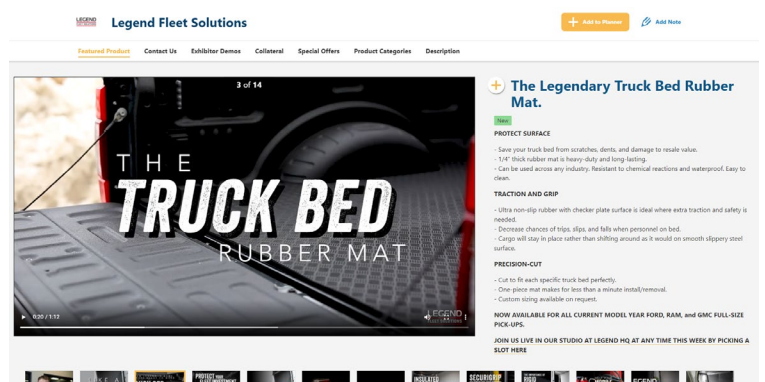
LEGEND

Legend Fleet Solutions

+ Add to Planner

Add Note

Featured Product | Contact Us | Exhibitor Demos | Collateral | Special Offers | Product Categories | Description

3 of 14

THE
TRUCK BED
RUBBER MAT

0:20 / 1:12

LEGEND

+ The Legendary Truck Bed Rubber Mat.

New

PROTECT SURFACE

- Save your truck bed from scratches, dents, and damage to resale value.
- 1/4" thick rubber mat is heavy-duty and long-lasting.
- Can be used across any industry. Resistant to chemical reactions and waterproof. Easy to clean.

TRACTION AND GRIP

- Ultra non-slip rubber with checker plate surface is ideal where extra traction and safety is needed.
- Decrease chances of trips, slips, and falls when personnel on bed.
- Cargo will stay in place rather than shifting around as it would on smooth slippery steel surface.

PRECISION-CUT

- Cut to fit each specific truck bed perfectly.
- One-piece mat makes for less than a minute install/removal.
- Custom sizing available on request.

NOW AVAILABLE FOR ALL CURRENT MODEL YEAR FORD, RAM, and GMC FULL-SIZE PICK-UPS.

JOIN US LIVE IN OUR STUDIO AT LEGEND HQ AT ANY TIME THIS WEEK BY PICKING A SLOT HERE

PROTECT YOUR FLEET INVESTMENT

INSULATED

SECUREGRIP

RIGID

LEGEND